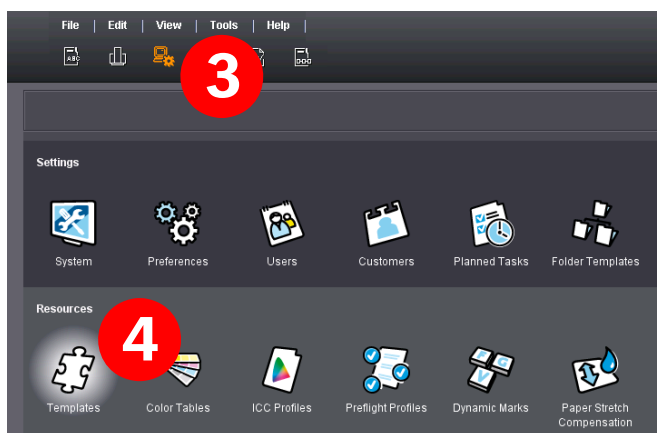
File | Edit | View | Tools | Help |

3

Settings

System
Preferences
Users
Customers
Planned Tasks
Folder Templates

Resources

4

Templates
Color Tables
ICC Profiles
Preflight Profiles
Dynamic Marks
Paper Stretch Compensation